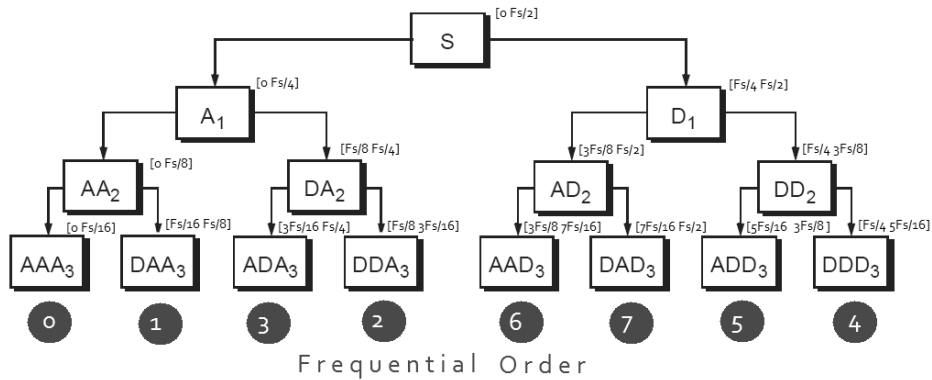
S [0 Fs/2]

$A_1$ [0 Fs/4]

$D_1$ [Fs/4 Fs/2]

$AA_2$ [0 Fs/8]

$DA_2$ [Fs/8 Fs/4]

$AD_2$ [3Fs/8 Fs/2]

$DD_2$ [Fs/4 3Fs/8]

$AAA_3$ [0 Fs/16]

$DAA_3$ [Fs/16 Fs/8]

$ADA_3$ [3Fs/16 Fs/4]

$DDA_3$ [Fs/8 3Fs/16]

$AAD_3$ [3Fs/8 7Fs/16]

$DAD_3$ [7Fs/16 Fs/2]

$ADD_3$ [5Fs/16 3Fs/8]

$DDD_3$ [Fs/4 5Fs/16]

0 1 3 2 6 7 5 4

Frequential Order